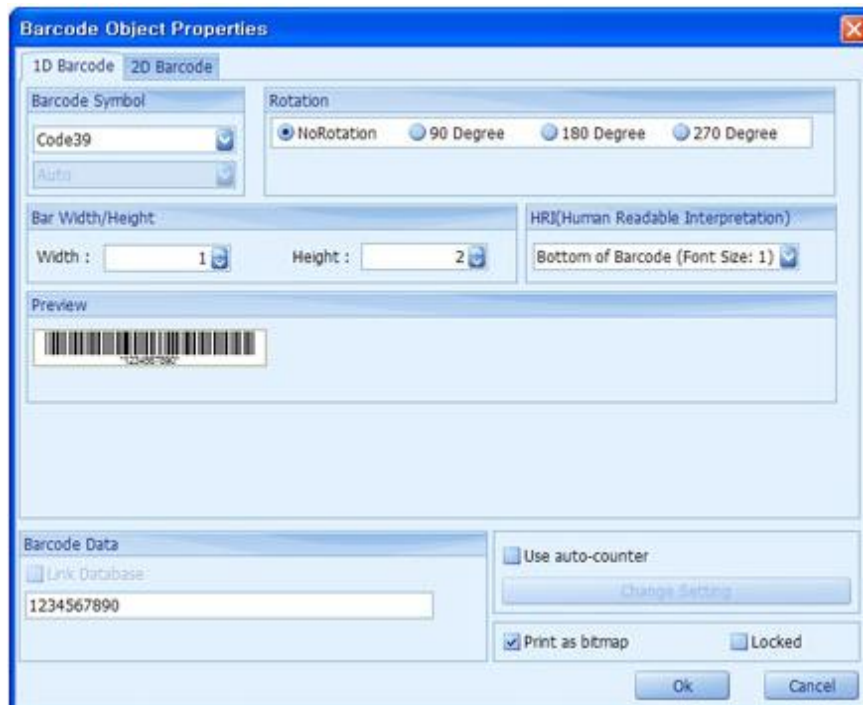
Barcode Object Properties

1D Barcode 2D Barcode

Barcode Symbol

Code39

Auto

Rotation

NoRotation 90 Degree 180 Degree 270 Degree

Bar Width/Height

Width : 1

Height : 2

HRI(Human Readable Interpretation)

Bottom of Barcode (Font Size: 1)

Preview

*1234567890*

Barcode Data

Link Database

1234567890

Use auto-counter

Change Setting

Print as bitmap

Locked

Ok

Cancel